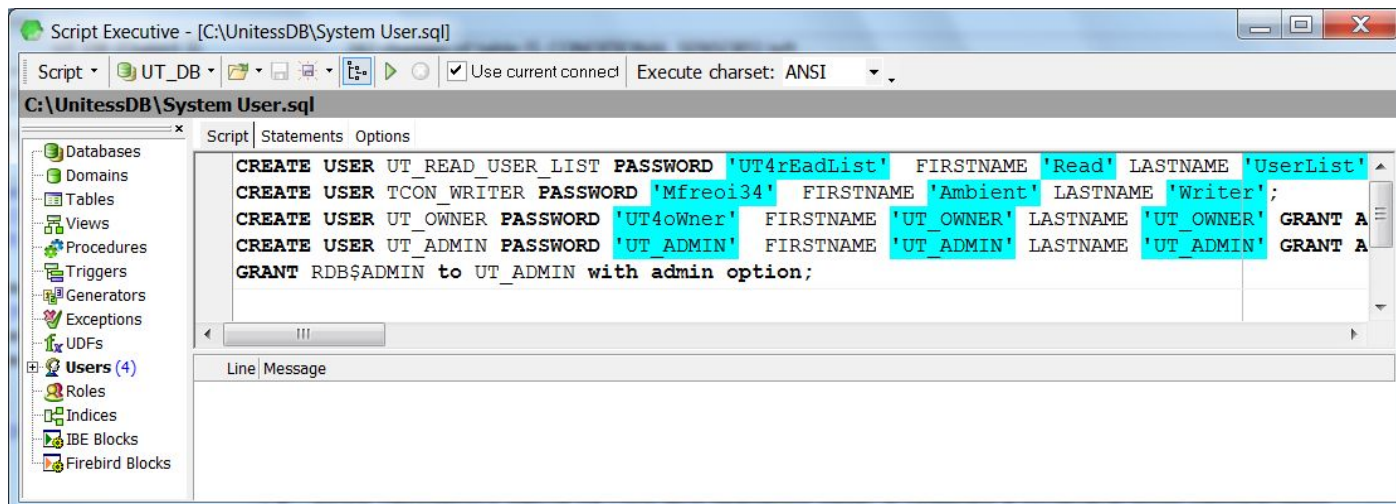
Script Executive - [C:\UnitessDB\System User.sql]

Script ▾ UT_DB ▾ Use current connect Execute charset: ANSI

C:\UnitessDB\System User.sql

Databases
Domains
Tables
Views
Procedures
Triggers
Generators
Exceptions
UDFs
Users (4)
Roles
Indices
IBE Blocks
Firebird Blocks

Script Statements Options

CREATE USER UT_READ_USER_LIST PASSWORD 'UT4rEadList' FIRSTNAME 'Read' LASTNAME 'UserList'
CREATE USER TCON_WRITER PASSWORD 'Mfreoi34' FIRSTNAME 'Ambient' LASTNAME 'Writer';
CREATE USER UT_OWNER PASSWORD 'UT4oWner' FIRSTNAME 'UT_OWNER' LASTNAME 'UT_OWNER' GRANT A
CREATE USER UT_ADMIN PASSWORD 'UT_ADMIN' FIRSTNAME 'UT_ADMIN' LASTNAME 'UT_ADMIN' GRANT A
GRANT RDB$ADMIN to UT_ADMIN with admin option;

Line Message